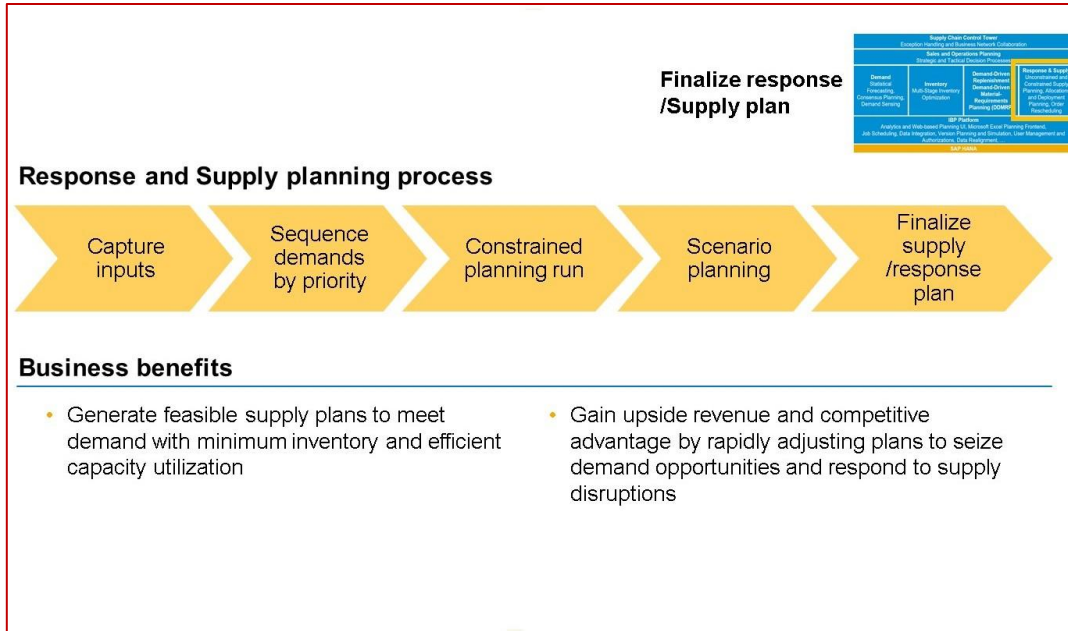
Finalize response /Supply plan

Supply Chain Control Tower
Exception Handling and Business Network Collaboration

Sales and Operations Planning
Strategic and Tactical Decision Processes

Demand
Statistical Forecasting, Consensus Planning, Demand Sensing

Inventory
Multi-Stage Inventory Optimization

Demand-Driven Replenishment
Demand-Driven Material-Requirements Planning (DDMRP)

Response & Supply
Unconstrained and Constrained Supply Planning, Allocation and Deployment Planning, Order Rescheduling

IBP Platform
Analytics and Web-based Planning UI, Microsoft Excel Planning Frontend, Job Scheduling, Data Integration, Version Planning and Simulation, User Management and Authorizations, Data Realignment

SAP HANA

Response and Supply planning process

Capture inputs

Sequence demands by priority

Constrained planning run

Scenario planning

Finalize supply /response plan

Business benefits

• Generate feasible supply plans to meet demand with minimum inventory and efficient capacity utilization

• Gain upside revenue and competitive advantage by rapidly adjusting plans to seize demand opportunities and respond to supply disruptions